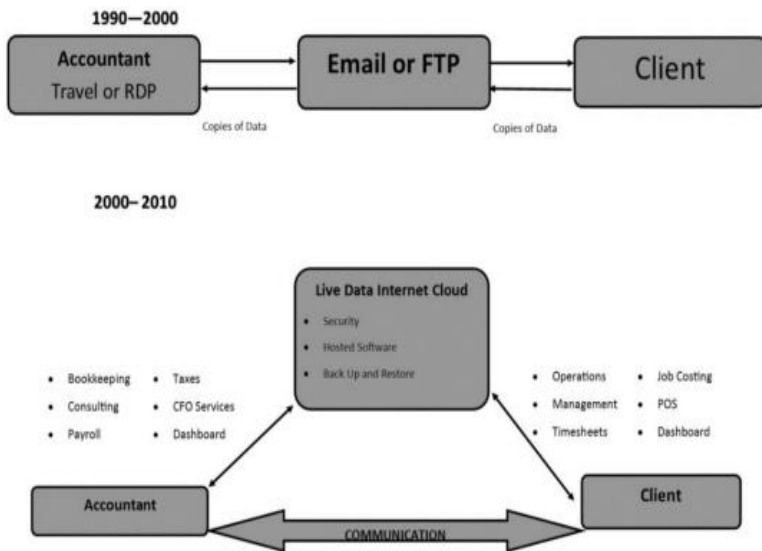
1990—2000

Accountant
Travel or RDP

Email or FTP

Client

Copies of Data

Copies of Data

2000– 2010

Live Data Internet Cloud
- Security
- Hosted Software
- Back Up and Restore

- Bookkeeping
- Consulting
- Payroll

- Taxes
- CFO Services
- Dashboard

- Operations
- Management
- Timesheets

- Job Costing
- POS
- Dashboard

Accountant

Client

COMMUNICATION